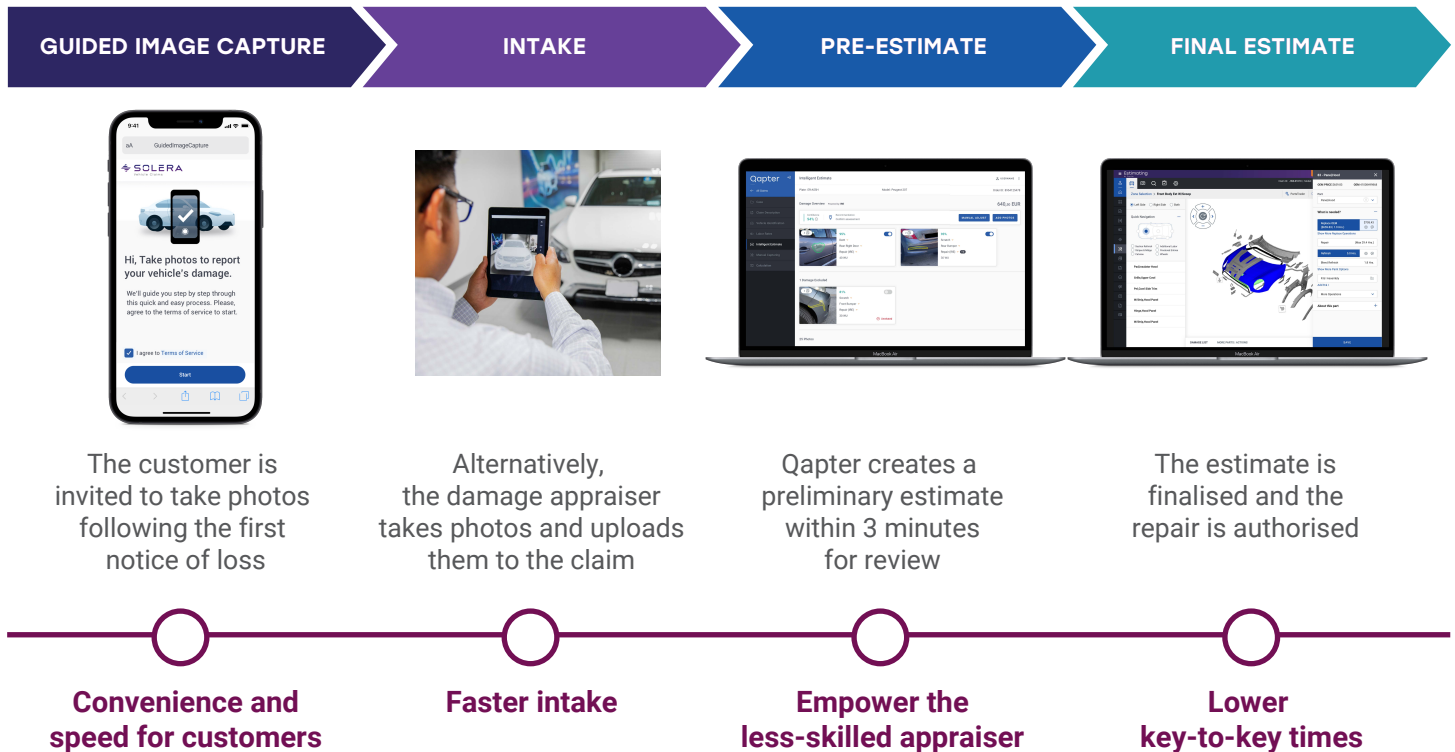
GUIDED IMAGE CAPTURE

INTAKE

PRE-ESTIMATE

FINAL ESTIMATE

9:41

GuidedImageCapture

SOLERA

Hi, Take photos to report your vehicle's damage.

We'll guide you step by step through this quick and easy process. Please, agree to the terms of service to start.

I agree to Terms of Service

Start

Qapter

MacBook Air

MacBook Air

The customer is invited to take photos following the first notice of loss

Alternatively, the damage appraiser takes photos and uploads them to the claim

Qapter creates a preliminary estimate within 3 minutes for review

The estimate is finalised and the repair is authorised

Convenience and speed for customers

Faster intake

Empower the less-skilled appraiser

Lower key-to-key times